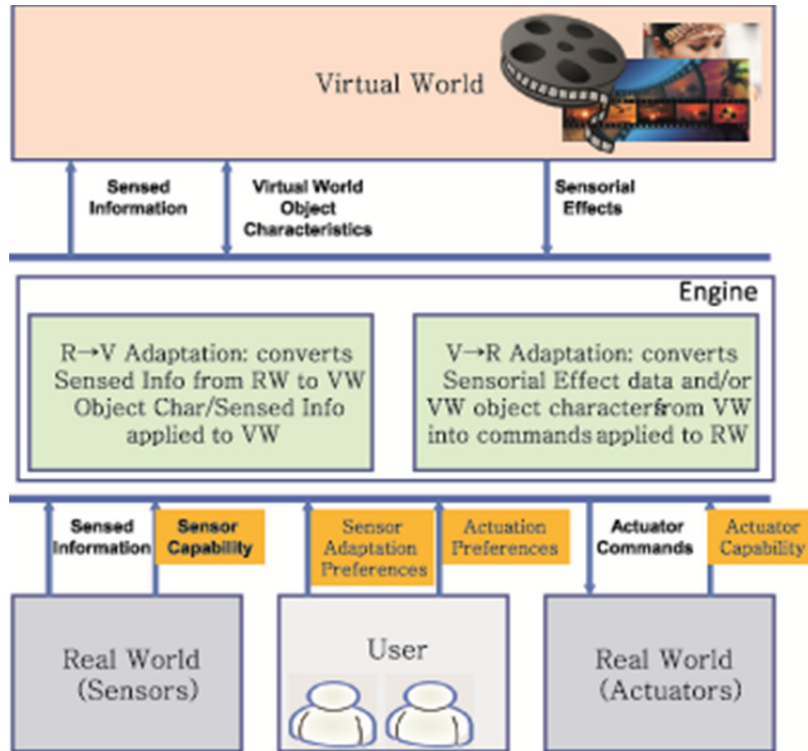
Virtual World

Sensed Information

Virtual World Object Characteristics

Sensorial Effects

Engine

R→V Adaptation: converts Sensed Info from RW to VW Object Char/Sensed Info applied to VW

V→R Adaptation: converts Sensorial Effect data and/or VW object charactersfrom VW into commands applied to RW

Sensed Information

Sensor Capability

Sensor Adaptation Preferences

Actuation Preferences

Actuator Commands

Actuator Capability

Real World (Sensors)

User

Real World (Actuators)